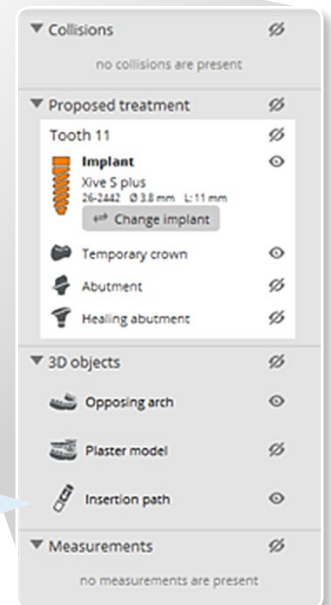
▼ Collisions

no collisions are present

▼ Proposed treatment

Tooth 11

Implant

Xive S plus

26-2442 Ø 3.8 mm L: 11 mm

Change implant

Temporary crown

Abutment

Healing abutment

▼ 3D objects

Opposing arch

Plaster model

Insertion path

▼ Measurements

no measurements are present